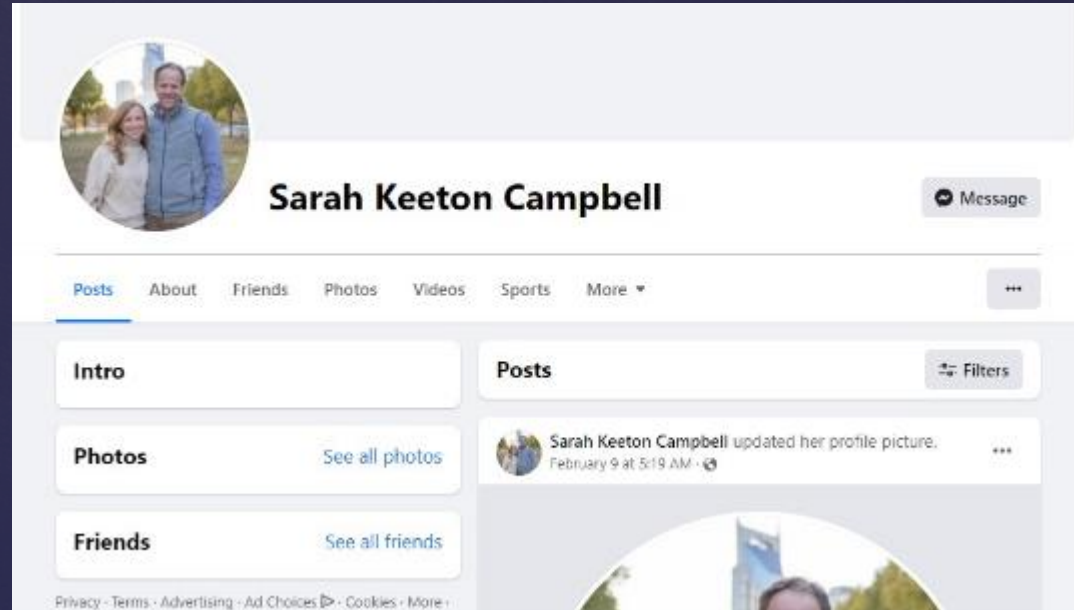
Sarah Keeton Campbell

Message

Posts About Friends Photos Videos Sports More ▾

...

Intro

Photos See all photos

Friends See all friends

Privacy · Terms · Advertising · Ad Choices ▷ · Cookies · More ·

Posts

Filters

Sarah Keeton Campbell updated her profile picture.
February 9 at 5:19 AM ·

...